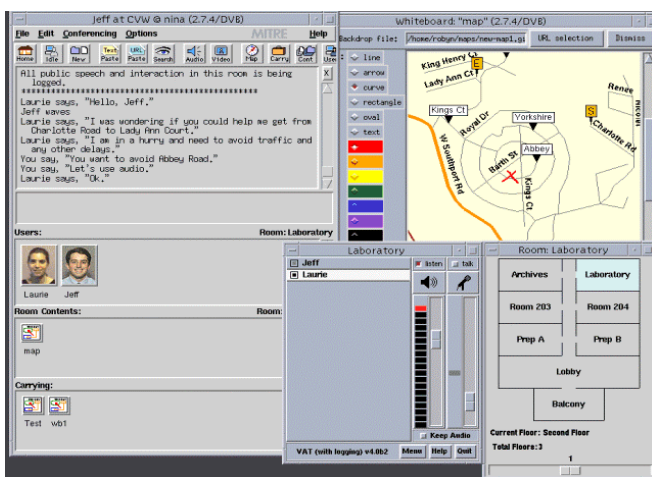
Jeff at CVW @ nina (2.7.4/DVB)

File Edit Conferencing Options Help

Home Idle New Text Paste URL Paste Search Audio Video Map Carry Cont Use

MITRE

All public speech and interaction in this room is being logged.
****************************************************
Laurie says, "Hello, Jeff."
Jeff waves
Laurie says, "I was wondering if you could help me get from Charlotte Road to Lady Ann Court."
Laurie says, "I am in a hurry and need to avoid traffic and any other delays."
You say, "You want to avoid Abbey Road."
You say, "Let's use audio."
Laurie says, "Ok."

Users: Room: Laboratory

Laurie Jeff

Room Contents: Room

map

Carrying:

Test wb1

Whiteboard: "map" (2.7.4/DVB)

Backdrop file: /home/robyn/maps/new-map1.gi URL selection Dismiss

line
arrow
curve
rectangle
oval
text

King Henry Ct
Lady Ann Ct
Kings Ct
Royal Dr
Yorkshire
Renee
Charlotte Rd
W Southport Rd
Barth St
Abbey
Kings Ct
E
S

Laboratory

Jeff
Laurie

listen talk

Keep Audio

VAT (with logging) v4.0b2 Menu Help Quit

Room: Laboratory

Archives
Laboratory
Room 203
Room 204
Prep A
Prep B
Lobby
Balcony

Current Floor: Second Floor
Total Floors: 3
1